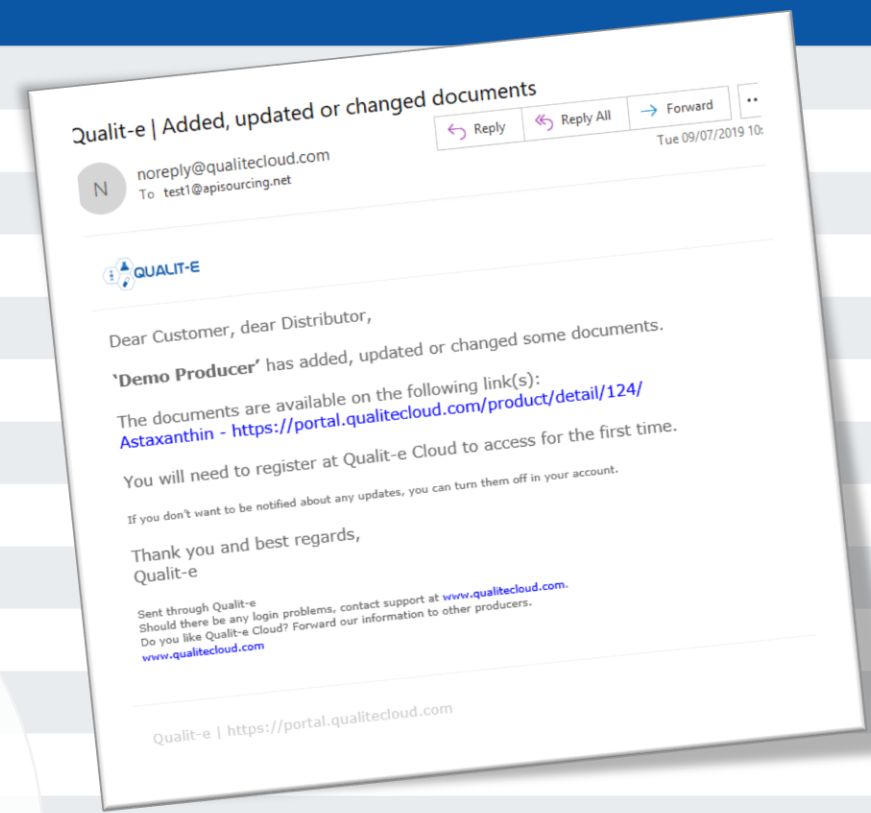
Qualit-e | Added, updated or changed documents

Reply
Reply All
Forward
...

N
noreply@qualitecloud.com
To test1@apisourcing.net
Tue 09/07/2019 10:

QUALIT-E

Dear Customer, dear Distributor,

**'Demo Producer'** has added, updated or changed some documents.

The documents are available on the following link(s):
Astaxanthin - https://portal.qualitecloud.com/product/detail/124/

You will need to register at Qualit-e Cloud to access for the first time.

If you don't want to be notified about any updates, you can turn them off in your account.

Thank you and best regards,
Qualit-e

Sent through Qualit-e
Should there be any login problems, contact support at www.qualitecloud.com.
Do you like Qualit-e Cloud? Forward our information to other producers.
www.qualitecloud.com

Qualit-e | https://portal.qualitecloud.com